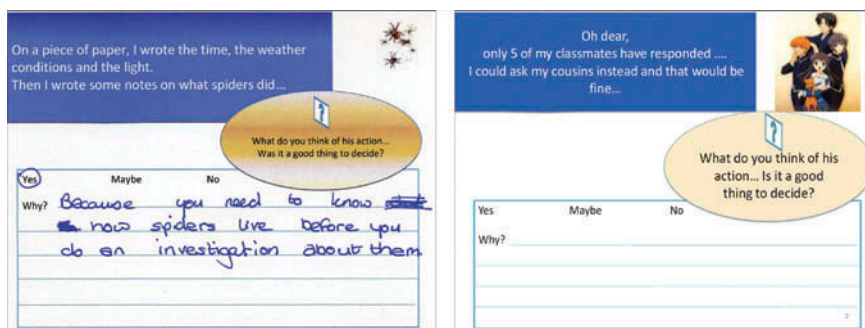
On a piece of paper, I wrote the time, the weather conditions and the light.
Then I wrote some notes on what spiders did...

?

What do you think of his action... Was it a good thing to decide?

Yes Maybe No

Why? Because you need to know ~~that~~ ~~a~~ how spiders live before you do an investigation about them

Oh dear,
only 5 of my classmates have responded ....
I could ask my cousins instead and that would be fine...

?

What do you think of his action... Is it a good thing to decide?

Yes Maybe No

Why?

2